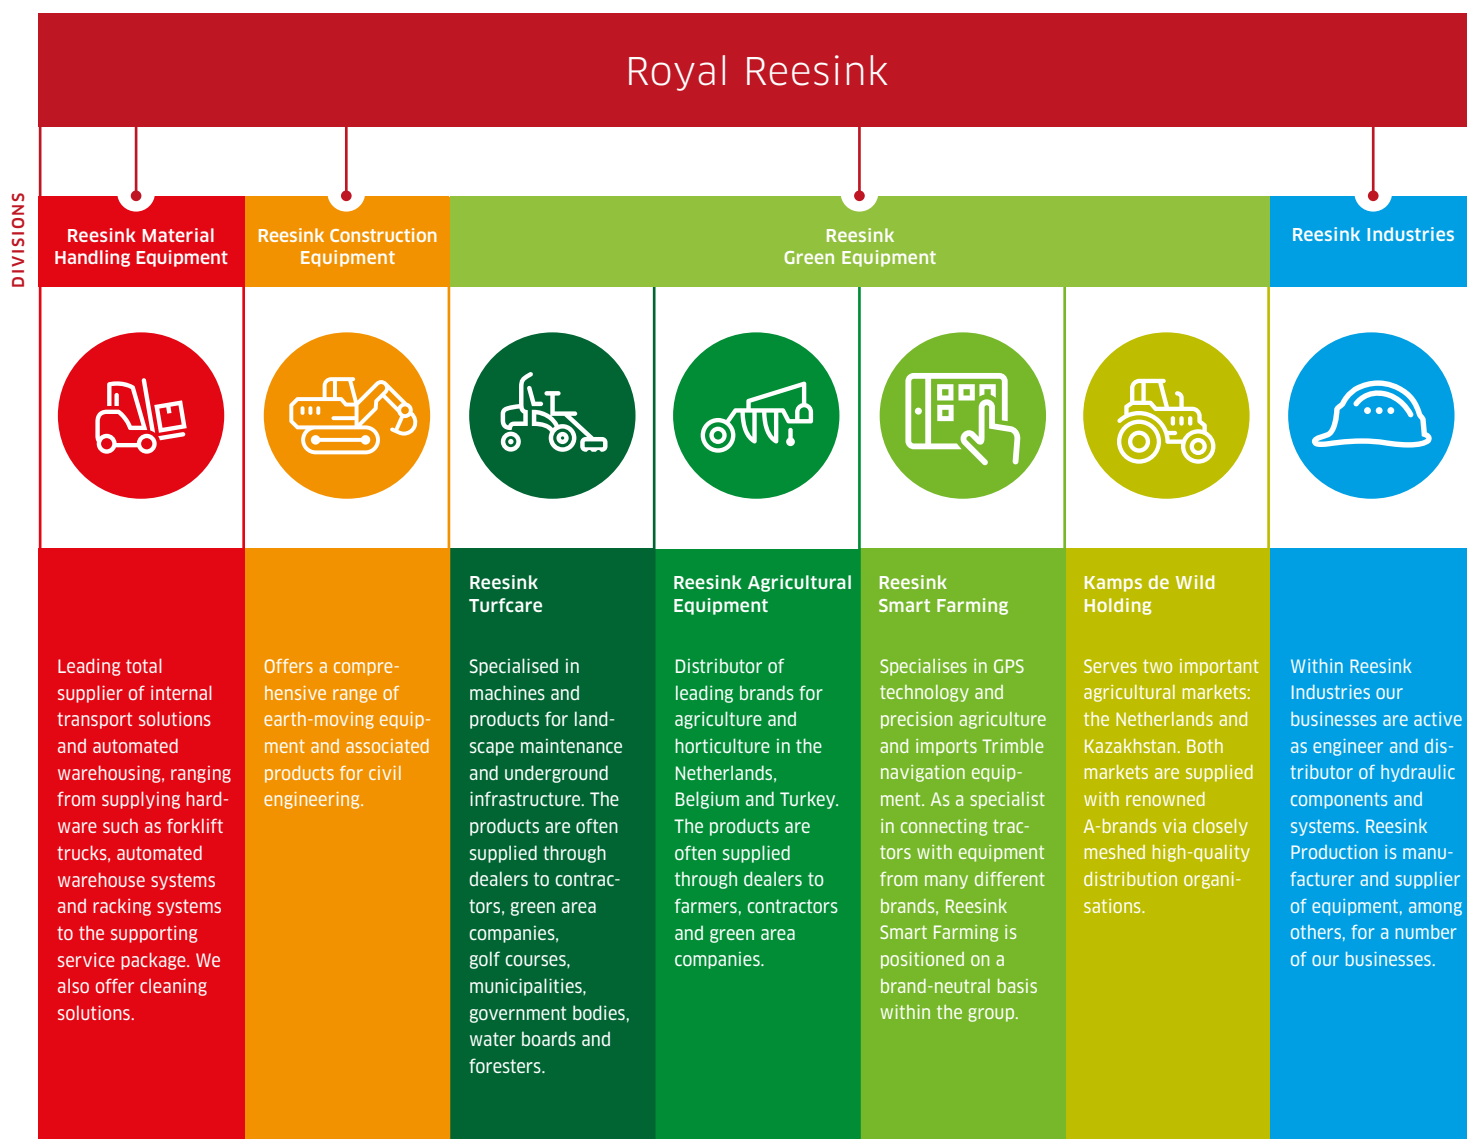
Royal Reesink

DIVISIONS

Reesink Material Handling Equipment

Reesink Construction Equipment

Reesink Green Equipment

Reesink Industries

Reesink Turfcare

Reesink Agricultural Equipment

Reesink Smart Farming

Kamps de Wild Holding

Leading total supplier of internal transport solutions and automated warehousing, ranging from supplying hardware such as forklift trucks, automated warehouse systems and racking systems to the supporting service package. We also offer cleaning solutions.

Offers a comprehensive range of earth-moving equipment and associated products for civil engineering.

Specialised in machines and products for landscape maintenance and underground infrastructure. The products are often supplied through dealers to contractors, green area companies, golf courses, municipalities, government bodies, water boards and foresters.

Distributor of leading brands for agriculture and horticulture in the Netherlands, Belgium and Turkey. The products are often supplied through dealers to farmers, contractors and green area companies.

Specialises in GPS technology and precision agriculture and imports Trimble navigation equipment. As a specialist in connecting tractors with equipment from many different brands, Reesink Smart Farming is positioned on a brand-neutral basis within the group.

Serves two important agricultural markets: the Netherlands and Kazakhstan. Both markets are supplied with renowned A-brands via closely meshed high-quality distribution organisations.

Within Reesink Industries our businesses are active as engineer and distributor of hydraulic components and systems. Reesink Production is manufacturer and supplier of equipment, among others, for a number of our businesses.